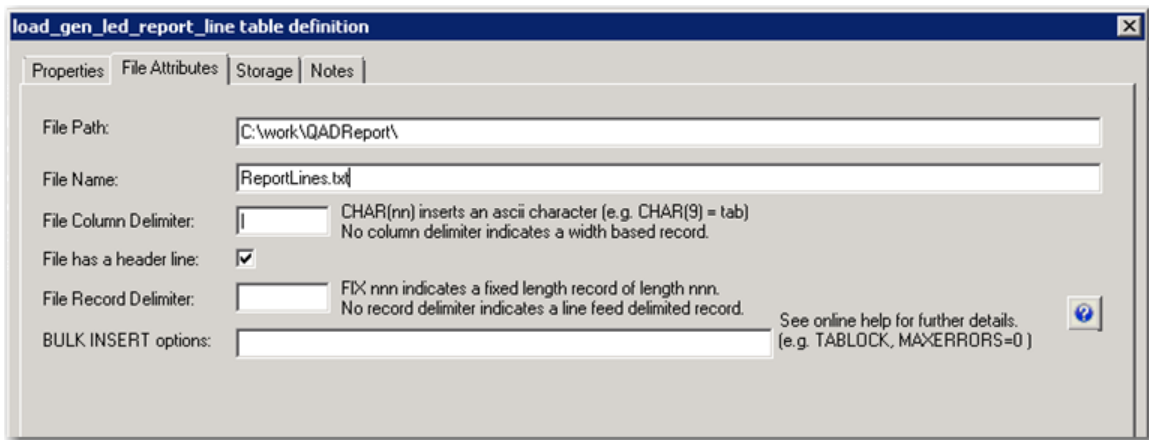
load_gen_led_report_line table definition

Properties | File Attributes | Storage | Notes

File Path: C:\work\QADReport\

File Name: ReportLines.txt

File Column Delimiter: | CHAR(nn) inserts an ascii character (e.g. CHAR(9) = tab) No column delimiter indicates a width based record.

File has a header line: ☑

File Record Delimiter: FIX nnn indicates a fixed length record of length nnn. No record delimiter indicates a line feed delimited record.

BULK INSERT options: See online help for further details. (e.g. TABLOCK, MAXERRORS=0 )